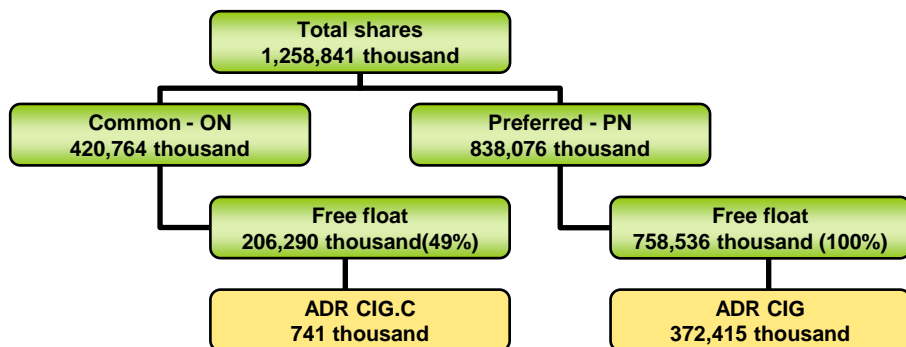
Total shares
1,258,841 thousand

Common - ON
420,764 thousand

Preferred - PN
838,076 thousand

Free float
206,290 thousand(49%)

Free float
758,536 thousand (100%)

ADR CIG.C
741 thousand

ADR CIG
372,415 thousand